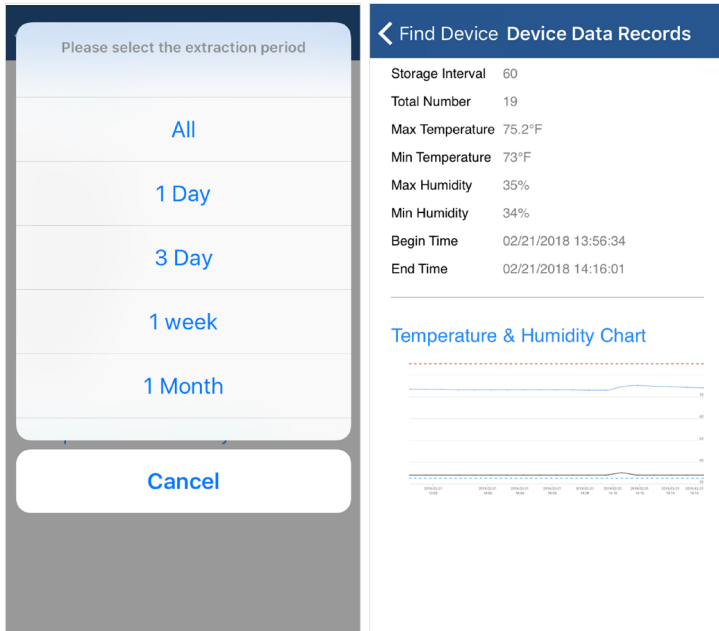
Please select the extraction period

All

1 Day

3 Day

1 week

1 Month

Cancel

Find Device Device Data Records

| | |
|---|---|
| Storage Interval | 60 |
| Total Number | 19 |
| Max Temperature | 75.2°F |
| Min Temperature | 73°F |
| Max Humidity | 35% |
| Min Humidity | 34% |
| Begin Time | 02/21/2018 13:56:34 |
| End Time | 02/21/2018 14:16:01 |

Temperature & Humidity Chart

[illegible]